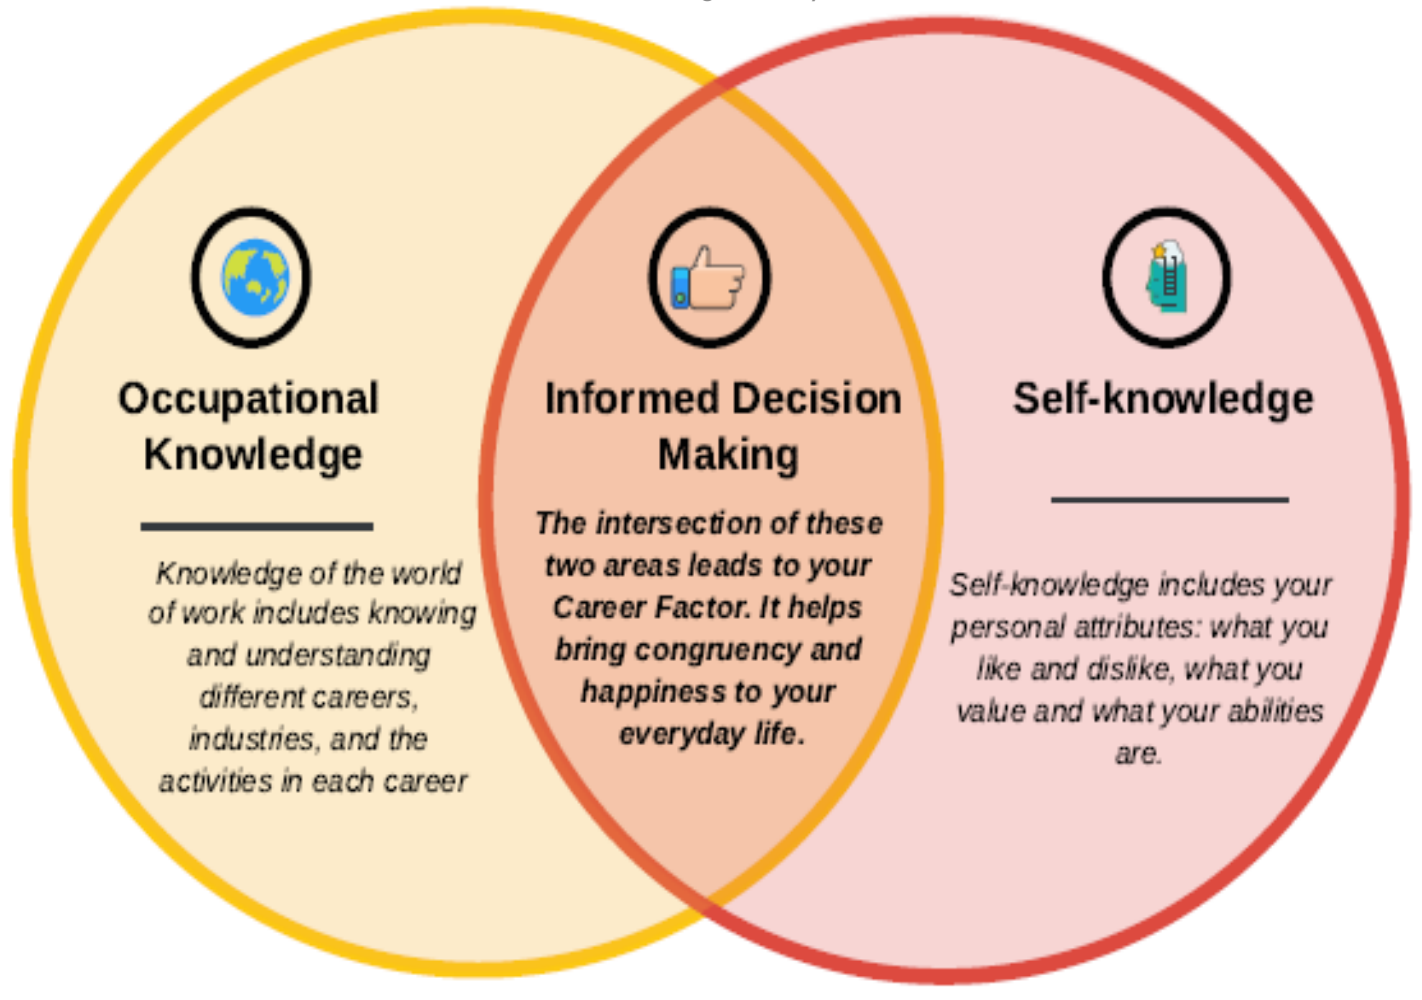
Occupational Knowledge

Knowledge of the world of work includes knowing and understanding different careers, industries, and the activities in each career

Informed Decision Making

The intersection of these two areas leads to your Career Factor. It helps bring congruency and happiness to your everyday life.

Self-knowledge

Self-knowledge includes your personal attributes: what you like and dislike, what you value and what your abilities are.